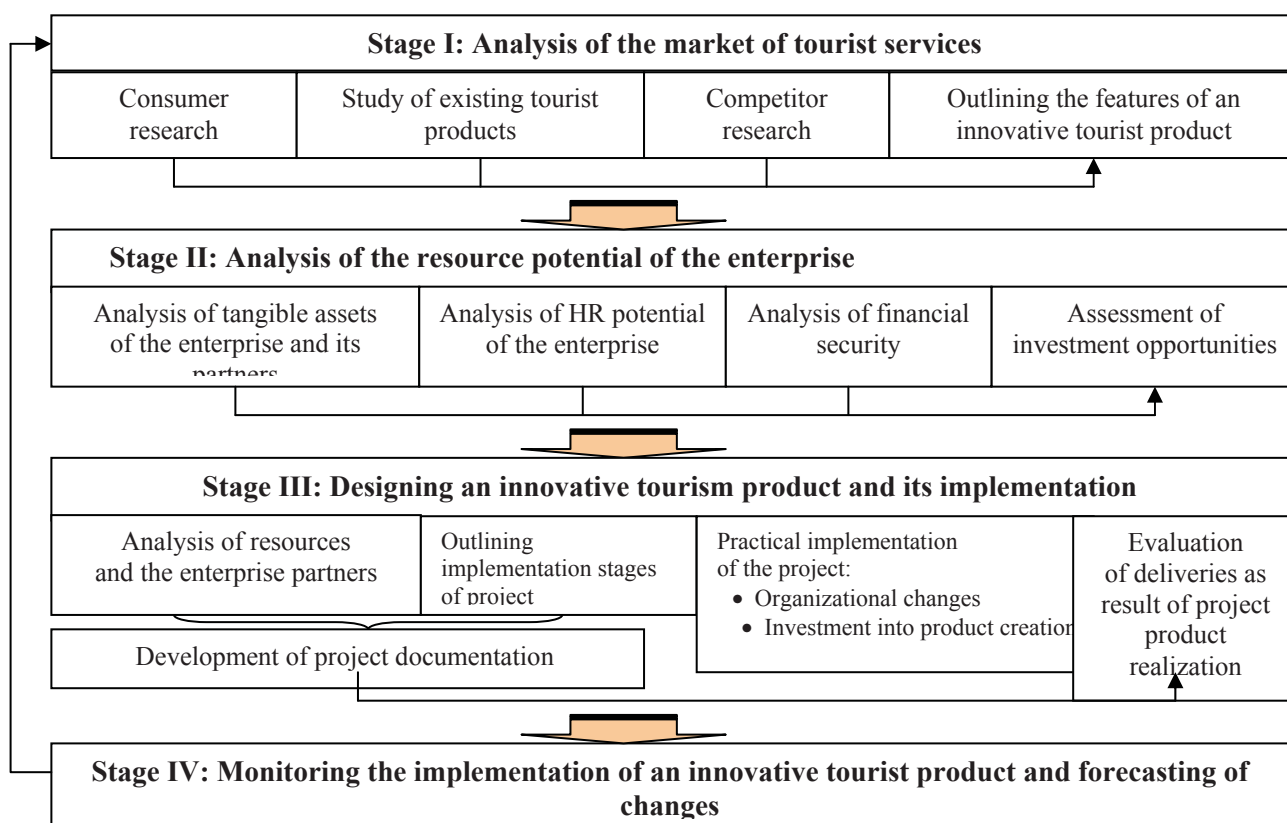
Stage I: Analysis of the market of tourist services

Consumer research

Study of existing tourist products

Competitor research

Outlining the features of an innovative tourist product

Stage II: Analysis of the resource potential of the enterprise

Analysis of tangible assets of the enterprise and its partners

Analysis of HR potential of the enterprise

Analysis of financial security

Assessment of investment opportunities

Stage III: Designing an innovative tourism product and its implementation

Analysis of resources and the enterprise partners

Outlining implementation stages of project

Practical implementation of the project:
• Organizational changes
• Investment into product creation

Evaluation of deliveries as result of project product realization

Development of project documentation

Stage IV: Monitoring the implementation of an innovative tourist product and forecasting of changes